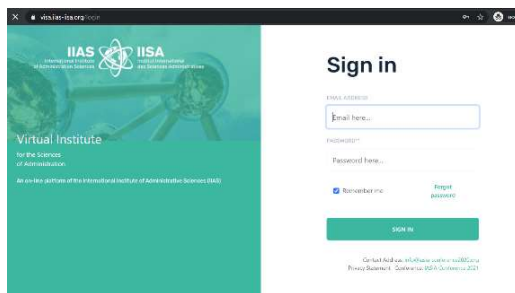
vitas.iias-iisa.org/login

IIAS IISA

International Institute of Administrative Sciences

Institut International des Sciences Administratives

Virtual Institute

for the Sciences of Administration

An on-line platform of the International Institute of Administrative Sciences (IIAS)

Sign in

EMAIL ADDRESS

Email here...

PASSWORD

Password here...

Remember me

Forgot password

SIGN IN

Contact Address: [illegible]

Privacy Statement · Conference: IIAS-A Conference 2021